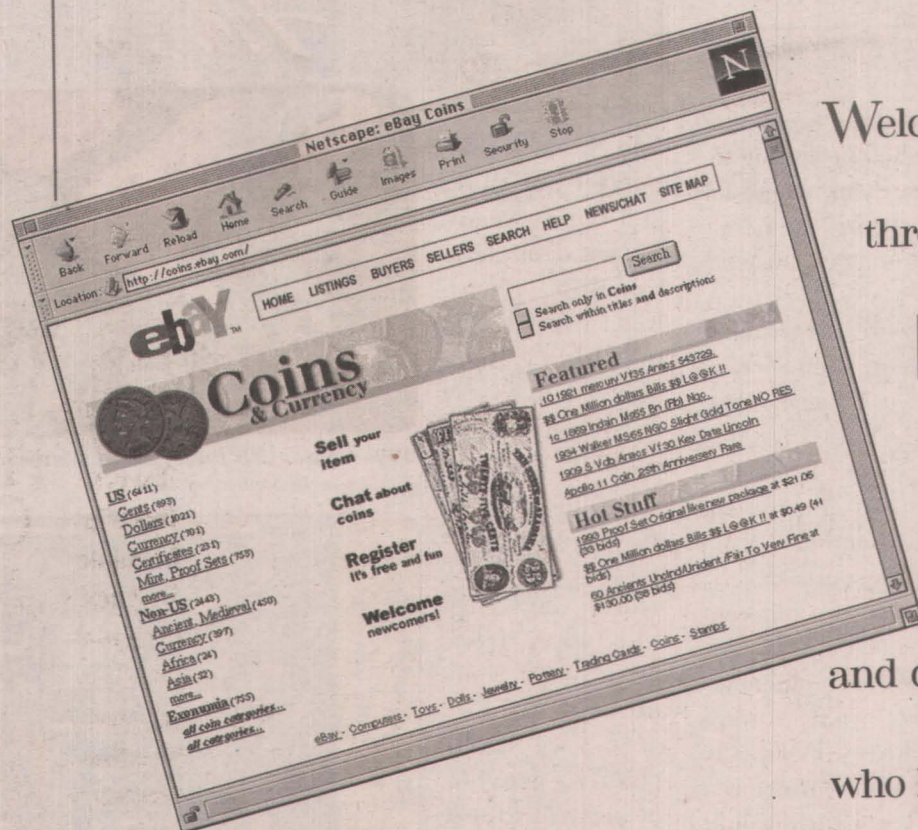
Netscape: eBay Coins

Back Forward Reload Home Search Guide Images Print Security Stop

Location: http://coins.ebay.com/

HOME LISTINGS BUYERS SELLERS SEARCH HELP NEWS/CHAT SITE MAP

Search

Search only in Coins
Search within titles and descriptions

ebay

Coins & Currency

Featured
10 1921 mercury VF35 Anacs 543729
$$ One Million dollars Bills $$ L@@K !!
1c 1859 Indain MS65 Bn (Pb) Ngc
1934 Walker MS65 NGC Slight Gold Tone NO RES
1909 S Vdb Anacs VF30 Key Date Lincoln
Apollo 11 Coin 25th Anniversary Rare

Sell your item

Chat about coins

Register It's free and fun

Welcome newcomers!

Hot Stuff
1990 Proof Set Original likenew package at $21.05 (35 bids)
$$ One Million dollars Bills $$ L@@K !! at $0.49 (41 bids)
60 Ancients Uncind/Unident /Fair To Very Fine at $130.00 (56 bids)

US (6411)
Cents (895)
Dollars (1021)
Currency (701)
Certificates (251)
Mint, Proof Sets (755)
more...
Non-US (2443)
Ancient, Medieval (450)
Currency (397)
Africa (24)
Asia (32)
more...
Exonumia (755)
all coin categories...
all categories...

eBay - Computers - Toys - Dolls - Jewelry - Pottery - Trading Cards - Coins - Stamps

Welc

thr

and

who